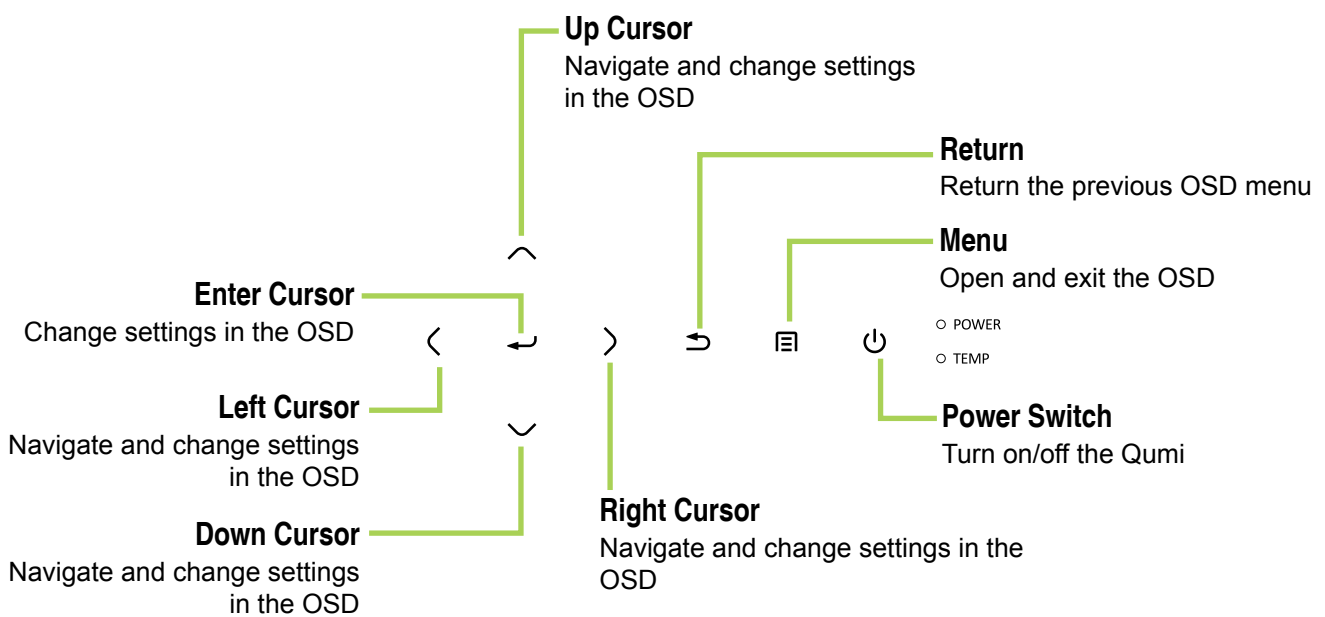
Up Cursor
Navigate and change settings in the OSD

Return
Return the previous OSD menu

Menu
Open and exit the OSD

Enter Cursor
Change settings in the OSD

POWER

TEMP

Left Cursor
Navigate and change settings in the OSD

Power Switch
Turn on/off the Qumi

Right Cursor
Navigate and change settings in the OSD

Down Cursor
Navigate and change settings in the OSD